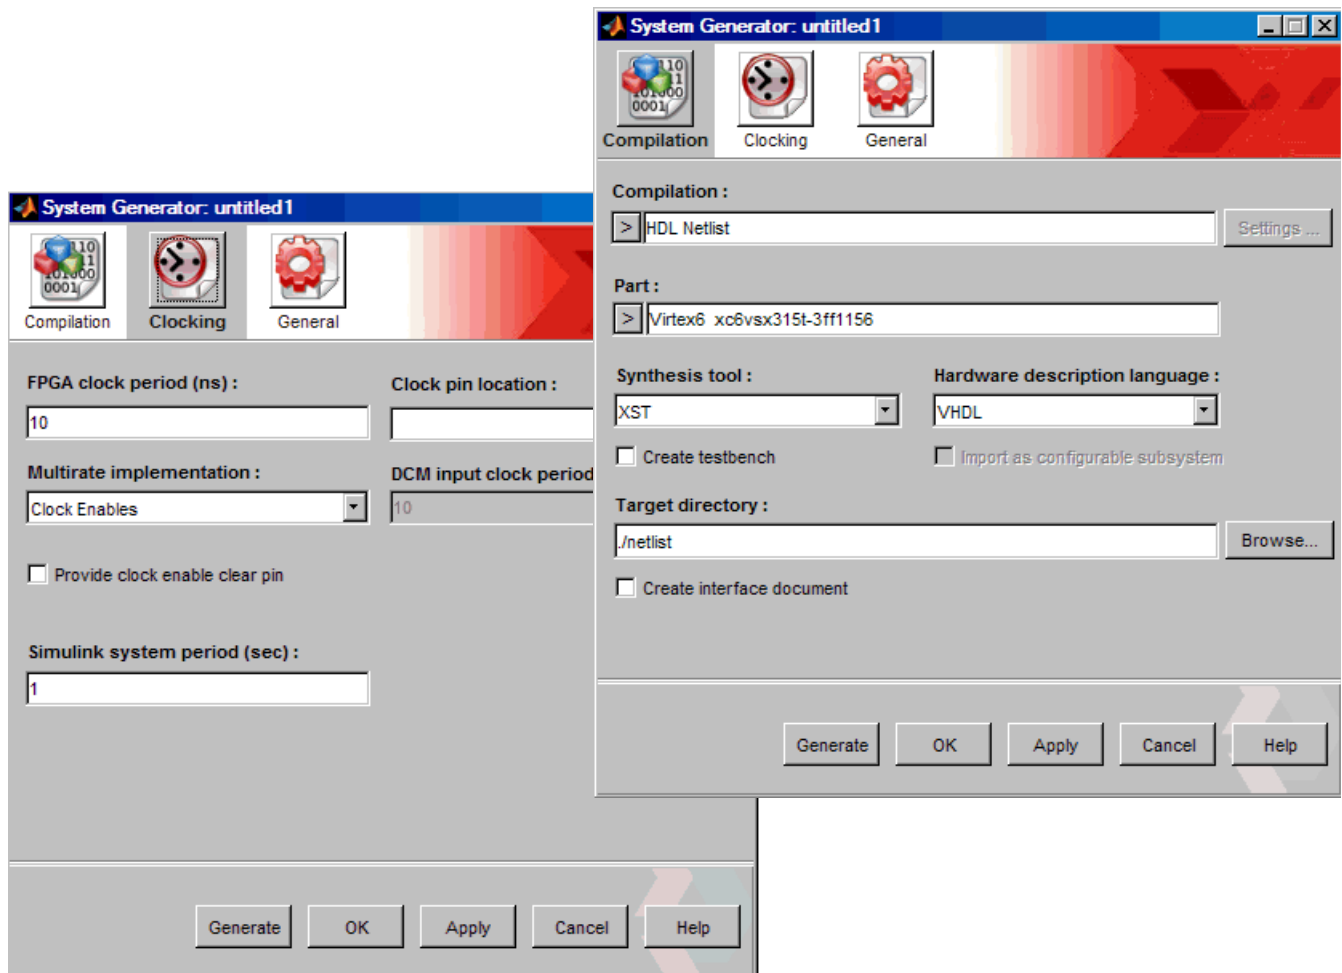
System Generator: untitled1

Compilation Clocking General

Compilation :

> HDL Netlist

Settings ...

Part :

> Virtex6 xc6vsx315t-3ff1156

Synthesis tool :

XST

Hardware description language :

VHDL

Create testbench

Import as configurable subsystem

Target directory :

./netlist

Browse...

Create interface document

Generate OK Apply Cancel Help

System Generator: untitled1

Compilation Clocking General

FPGA clock period (ns) :

10

Clock pin location :

Multirate implementation :

Clock Enables

DCM input clock period

10

Provide clock enable clear pin

Simulink system period (sec) :

1

Generate OK Apply Cancel Help